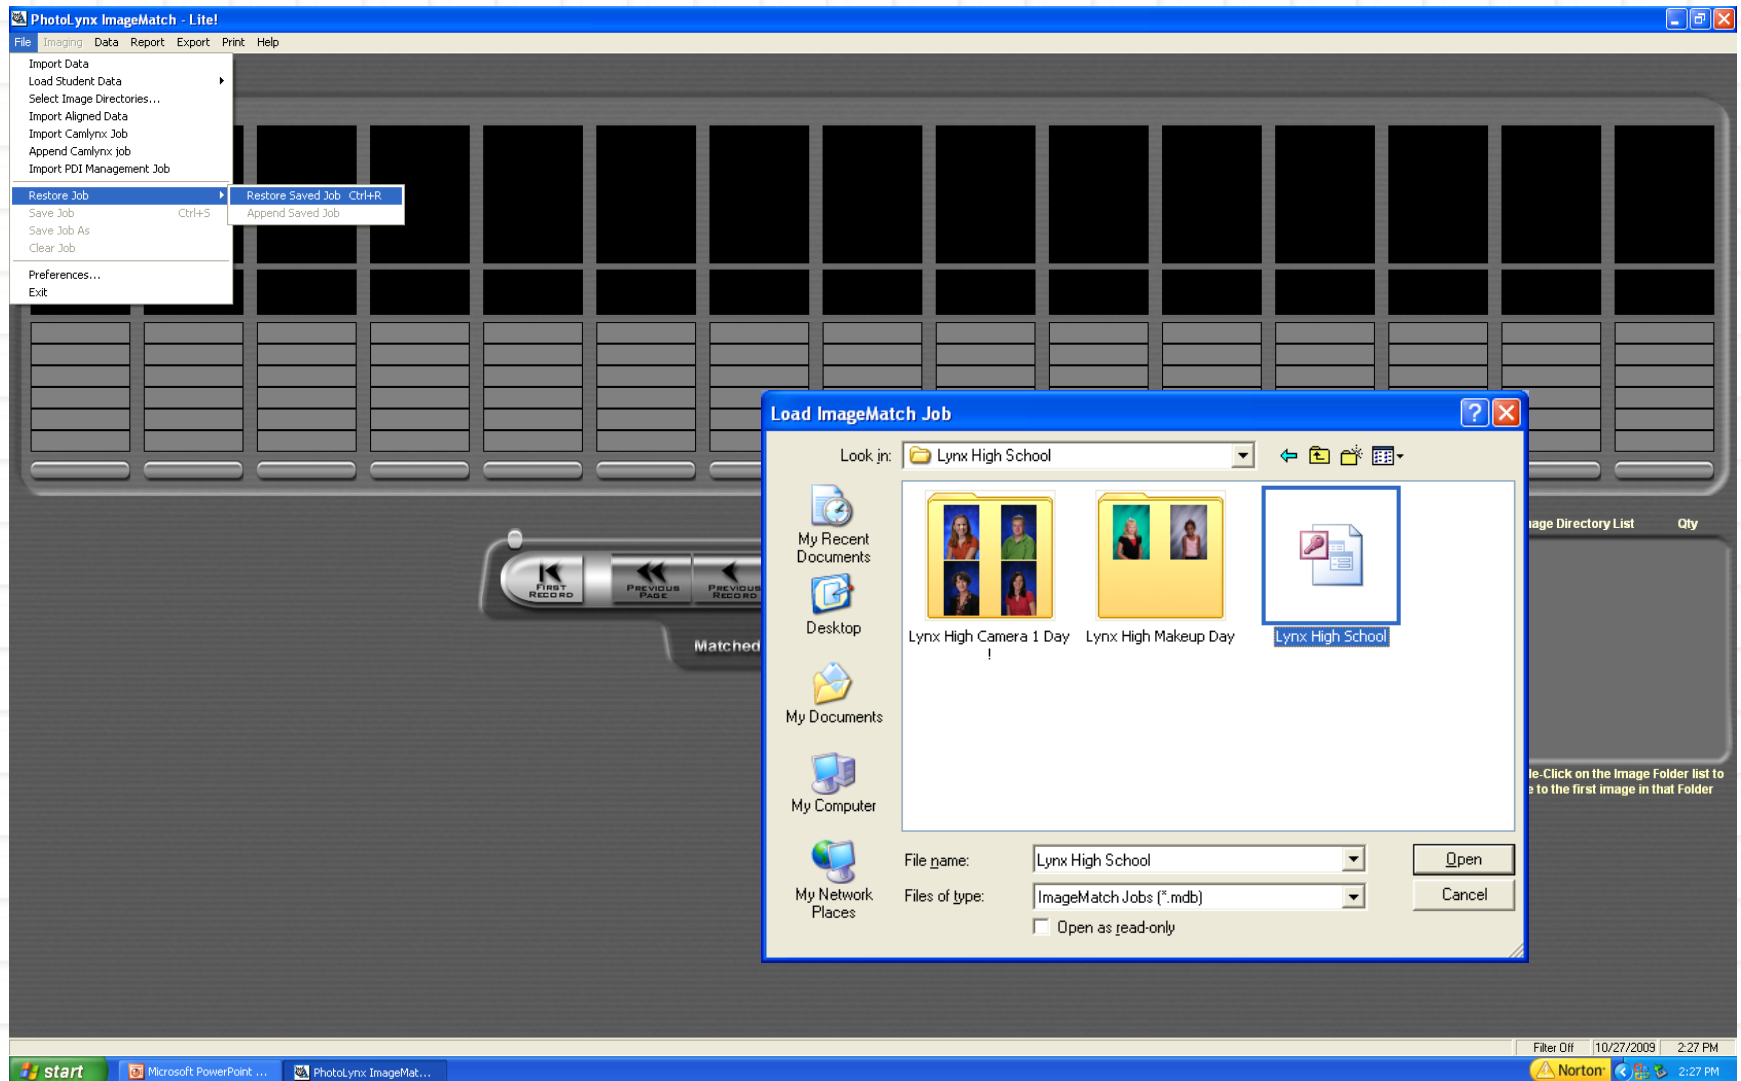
PhotoLynx ImageMatch - Lite!

File Imaging Data Report Export Print Help

Import Data
Load Student Data
Select Image Directories...
Import Aligned Data
Import Camlynx Job
Append Camlynx job
Import PDI Management Job
Restore Job
Save Job Ctrl+S
Save Job As
Clear Job
Preferences...
Exit

Restore Saved Job Ctrl+R
Append Saved Job

First Record
Previous Page
Previous Record

Matched

age Directory List
Qty

e-Click on the Image Folder list to
e to the first image in that Folder

Load ImageMatch Job

Look in: Lynx High School

My Recent Documents
Desktop
My Documents
My Computer
My Network Places

Lynx High Camera 1 Day !
Lynx High Makeup Day
Lynx High School

File name: Lynx High School
Files of type: ImageMatch Jobs (*.mdb)
Open as read-only

Open
Cancel

Filter Off 10/27/2009 2:27 PM

start
Microsoft PowerPoint ...
PhotoLynx ImageMat...
Norton
2:27 PM